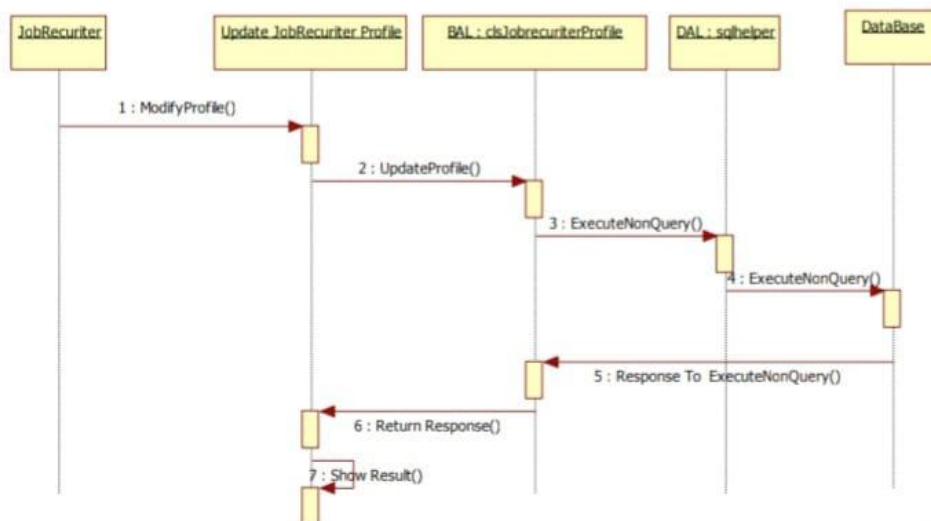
JobRecuriter

Update JobRecuriter Profile

BAL : clsJobrecuriterProfile

DAL : sqlhelper

DataBase

1 : ModifyProfile()

2 : UpdateProfile()

3 : ExecuteNonQuery()

4 : ExecuteNonQuery()

5 : Response To ExecuteNonQuery()

6 : Return Response()

7 : Show Result()